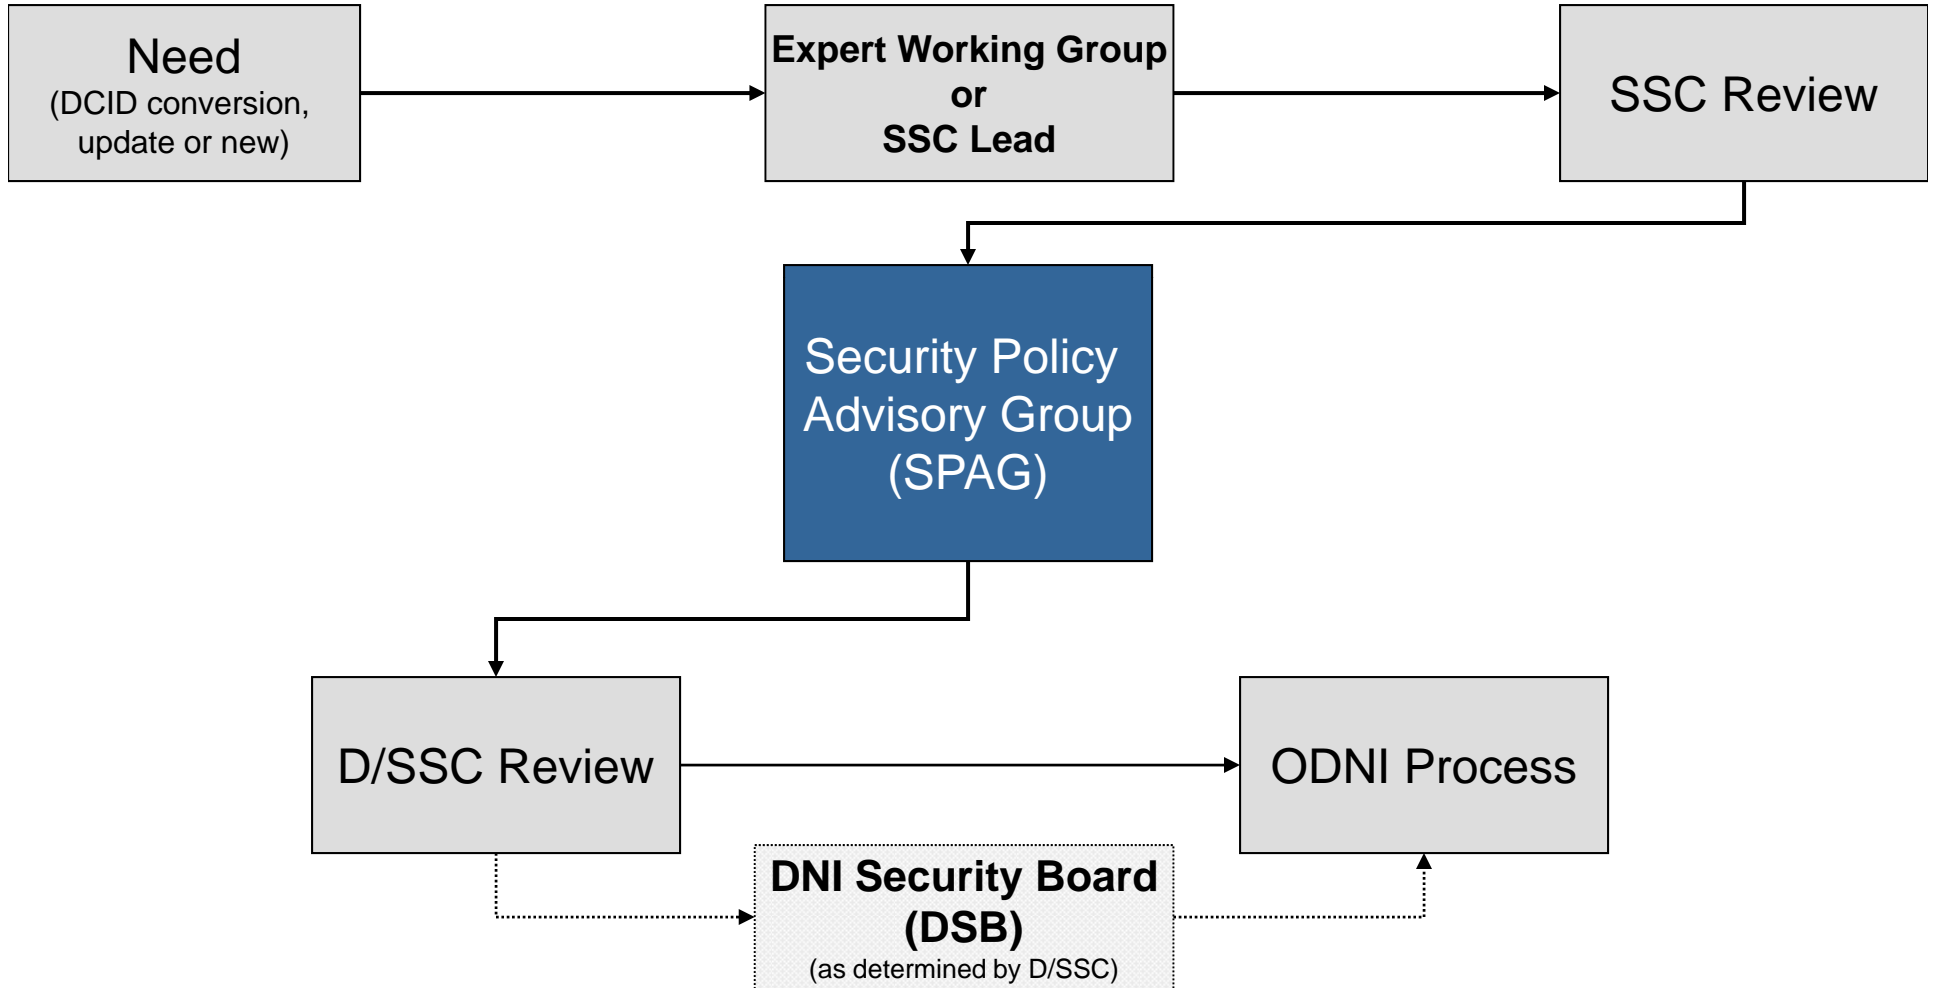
Need
(DCID conversion, update or new)

Expert Working Group
or
SSC Lead

SSC Review

Security Policy Advisory Group (SPAG)

D/SSC Review

ODNI Process

DNI Security Board (DSB)
(as determined by D/SSC)